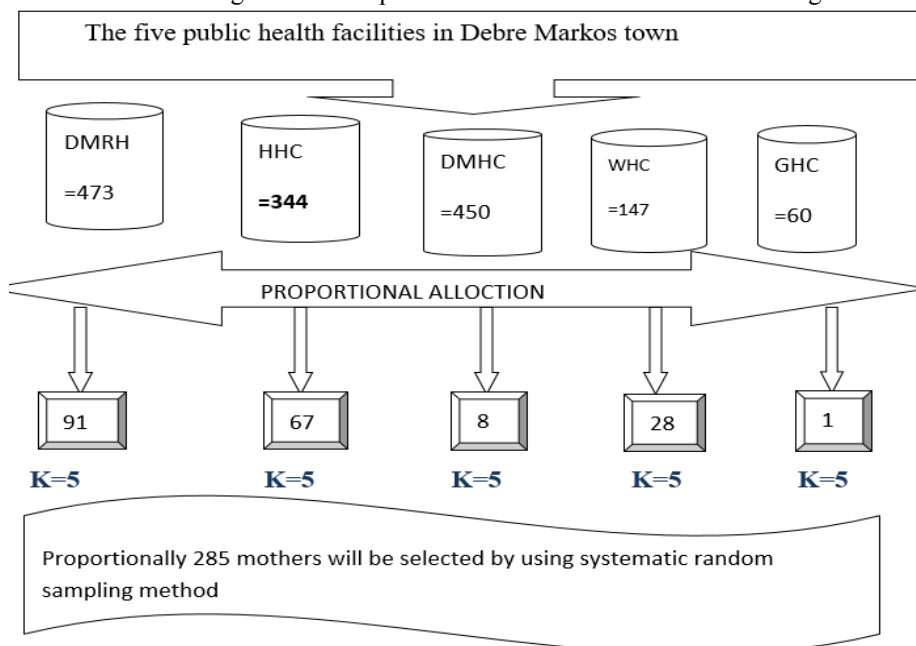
The five public health facilities in Debre Markos town

DMRH
=473

HHC
=344

DMHC
=450

WHC
=147

GHC
=60

PROPORTIONAL ALLOCTION

91

67

8

28

1

K=5

K=5

K=5

K=5

K=5

Proportionally 285 mothers will be selected by using systematic random sampling method